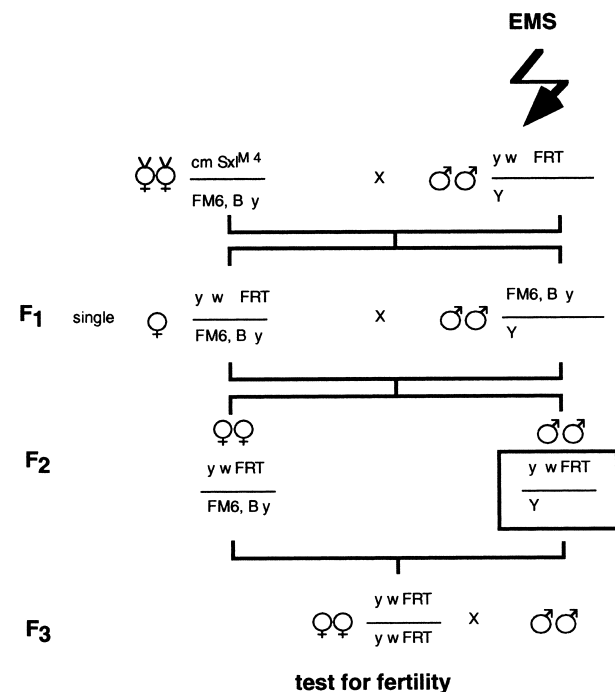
EMS

♀♀ $\frac{\text{cm Sxl}^{M4}}{\text{FM6, B y}}$ x ♂♂ $\frac{\text{y w FRT}}{\text{Y}}$

$F_1$ single ♀ $\frac{\text{y w FRT}}{\text{FM6, B y}}$ x ♂♂ $\frac{\text{FM6, B y}}{\text{Y}}$

$F_2$ ♀♀ $\frac{\text{y w FRT}}{\text{FM6, B y}}$ ♂♂ $\frac{\text{y w FRT}}{\text{Y}}$

$F_3$ ♀♀ $\frac{\text{y w FRT}}{\text{y w FRT}}$ x ♂♂

test for fertility